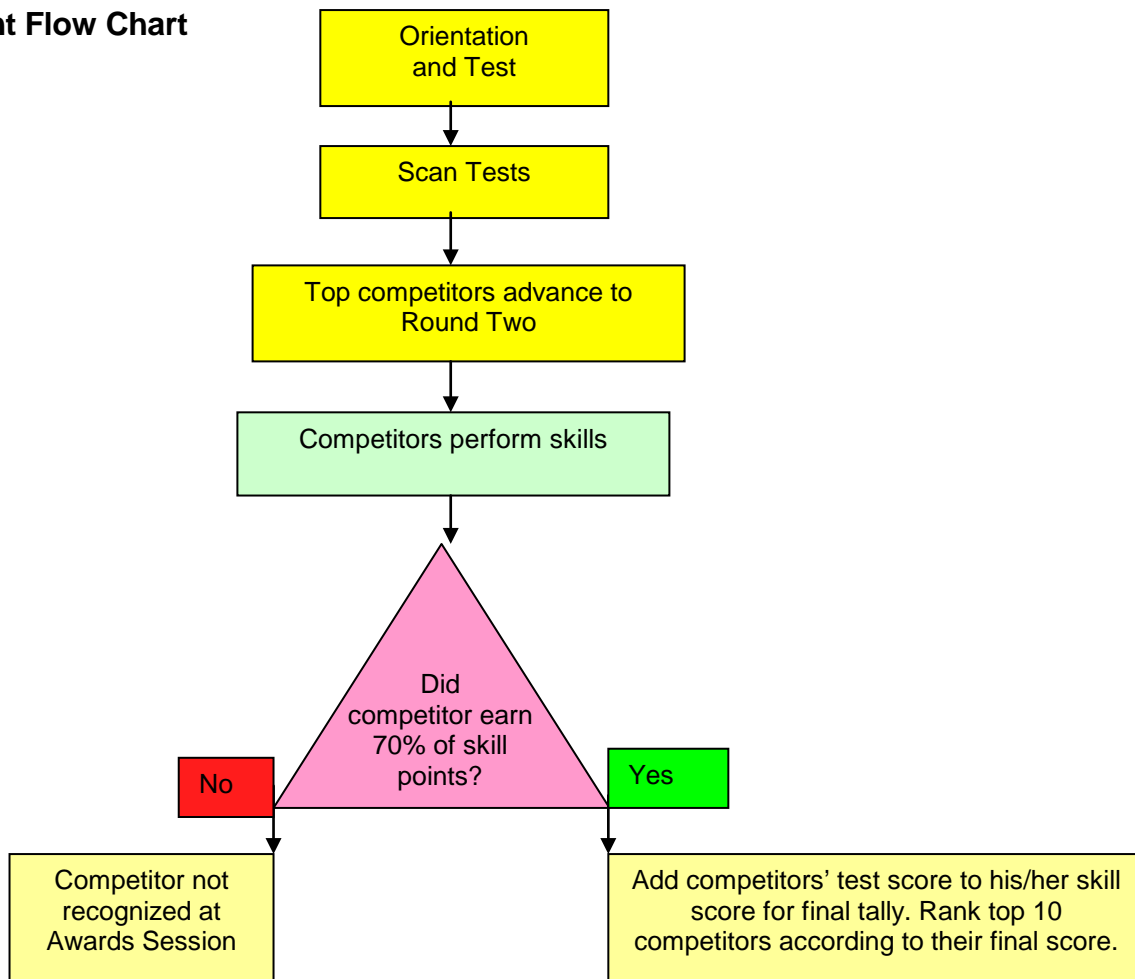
at Flow Chart

Orientation and Test

Scan Tests

Top competitors advance to Round Two

Competitors perform skills

Did competitor earn 70% of skill points?

No

Yes

Competitor not recognized at Awards Session

Add competitors’ test score to his/her skill score for final tally. Rank top 10 competitors according to their final score.